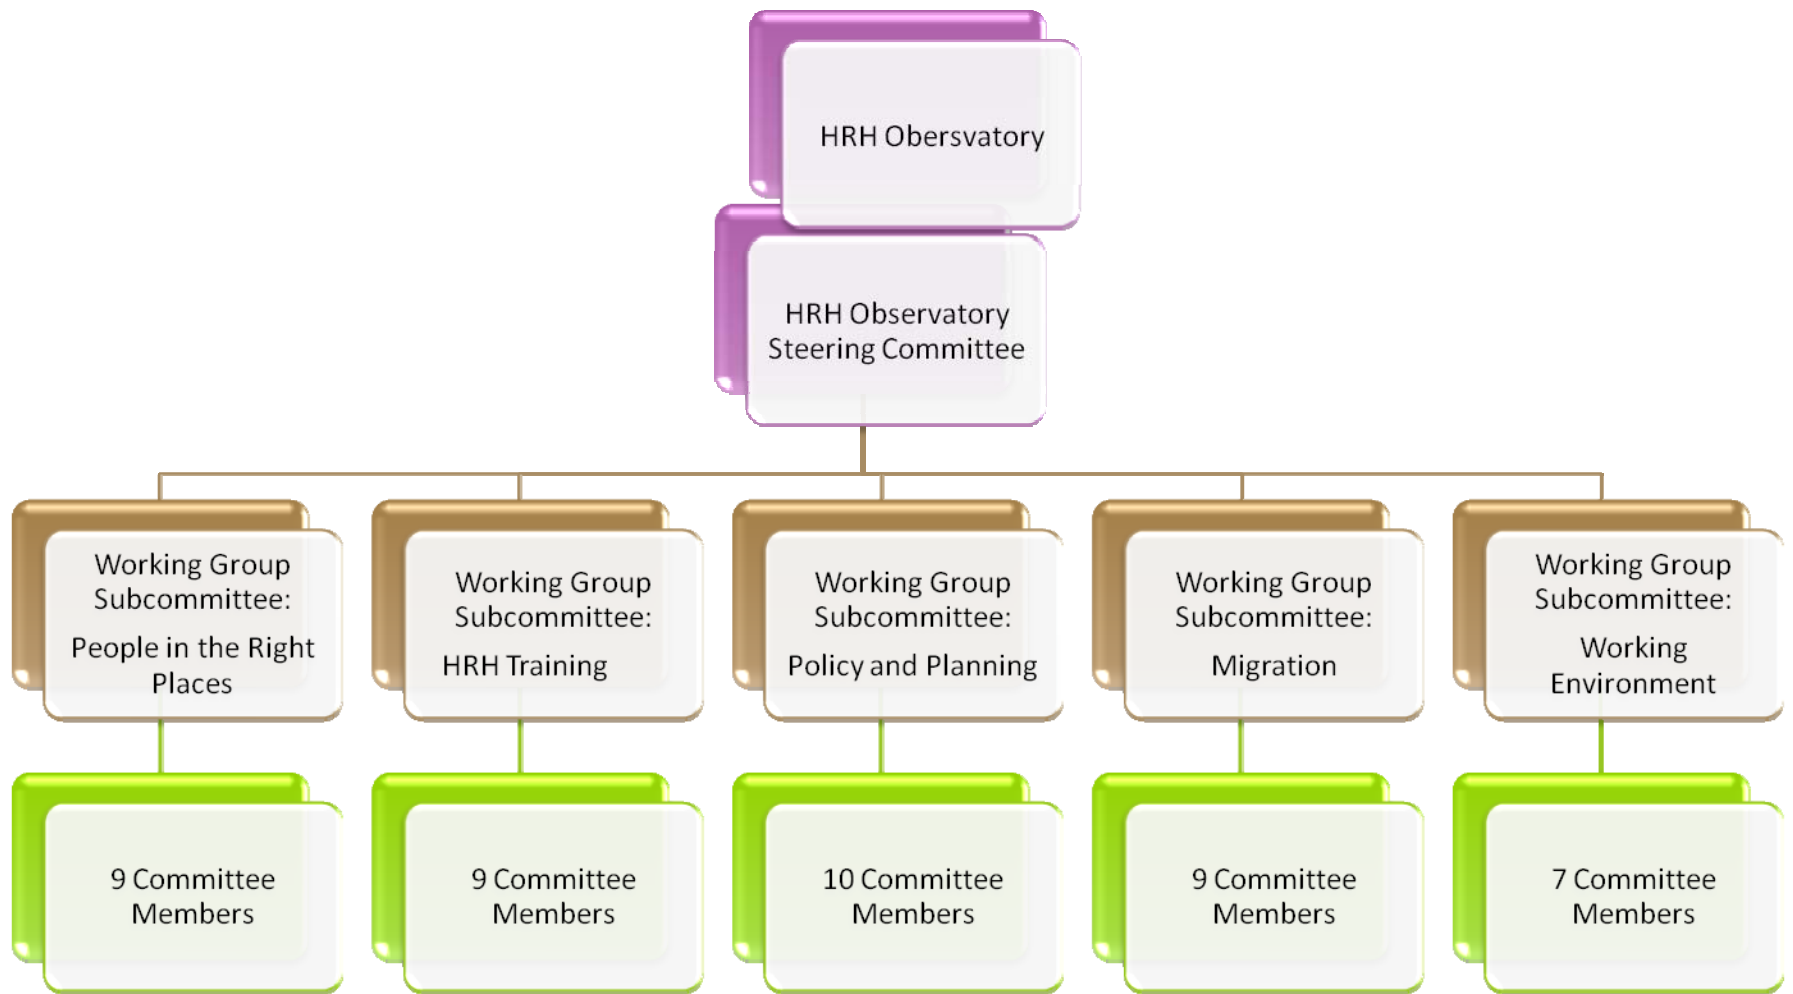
HRH Obersvatory

HRH Observatory Steering Committee

Working Group Subcommittee:

People in the Right Places

Working Group Subcommittee:

HRH Training

Working Group Subcommittee:

Policy and Planning

Working Group Subcommittee:

Migration

Working Group Subcommittee:

Working Environment

9 Committee Members

9 Committee Members

10 Committee Members

9 Committee Members

7 Committee Members